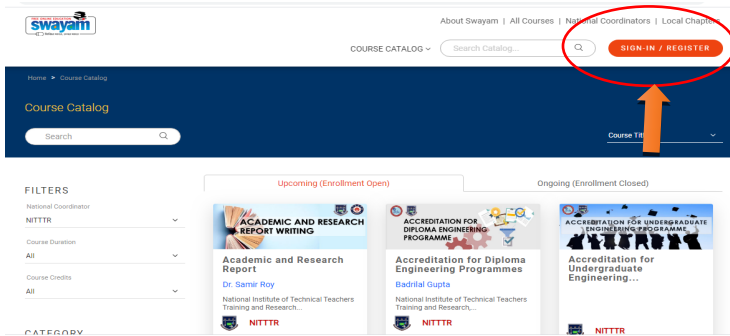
swayam

About Swayam | All Courses | National Coordinators | Local Chapters

COURSE CATALOG

Search Catalog...

SIGN-IN / REGISTER

Home > Course Catalog

Course Catalog

Search

Course Tit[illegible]

FILTERS

National Coordinator
NITTTR

Course Duration
All

Course Credits
All

CATEGORY

Upcoming (Enrollment Open)

Ongoing (Enrollment Closed)

ACADEMIC AND RESEARCH REPORT WRITING

Academic and Research Report

Dr. Samir Roy

National Institute of Technical Teachers Training and Research...

NITTTR

ACCREDITATION FOR DIPLOMA ENGINEERING PROGRAMME

Accreditation for Diploma Engineering Programmes

Badrilal Gupta

National Institute of Technical Teachers Training and Research,...

NITTTR

ACCREDITATION FOR UNDERGRADUATE ENGINEERING PROGRAMME

Accreditation for Undergraduate Engineering...

NITTTR